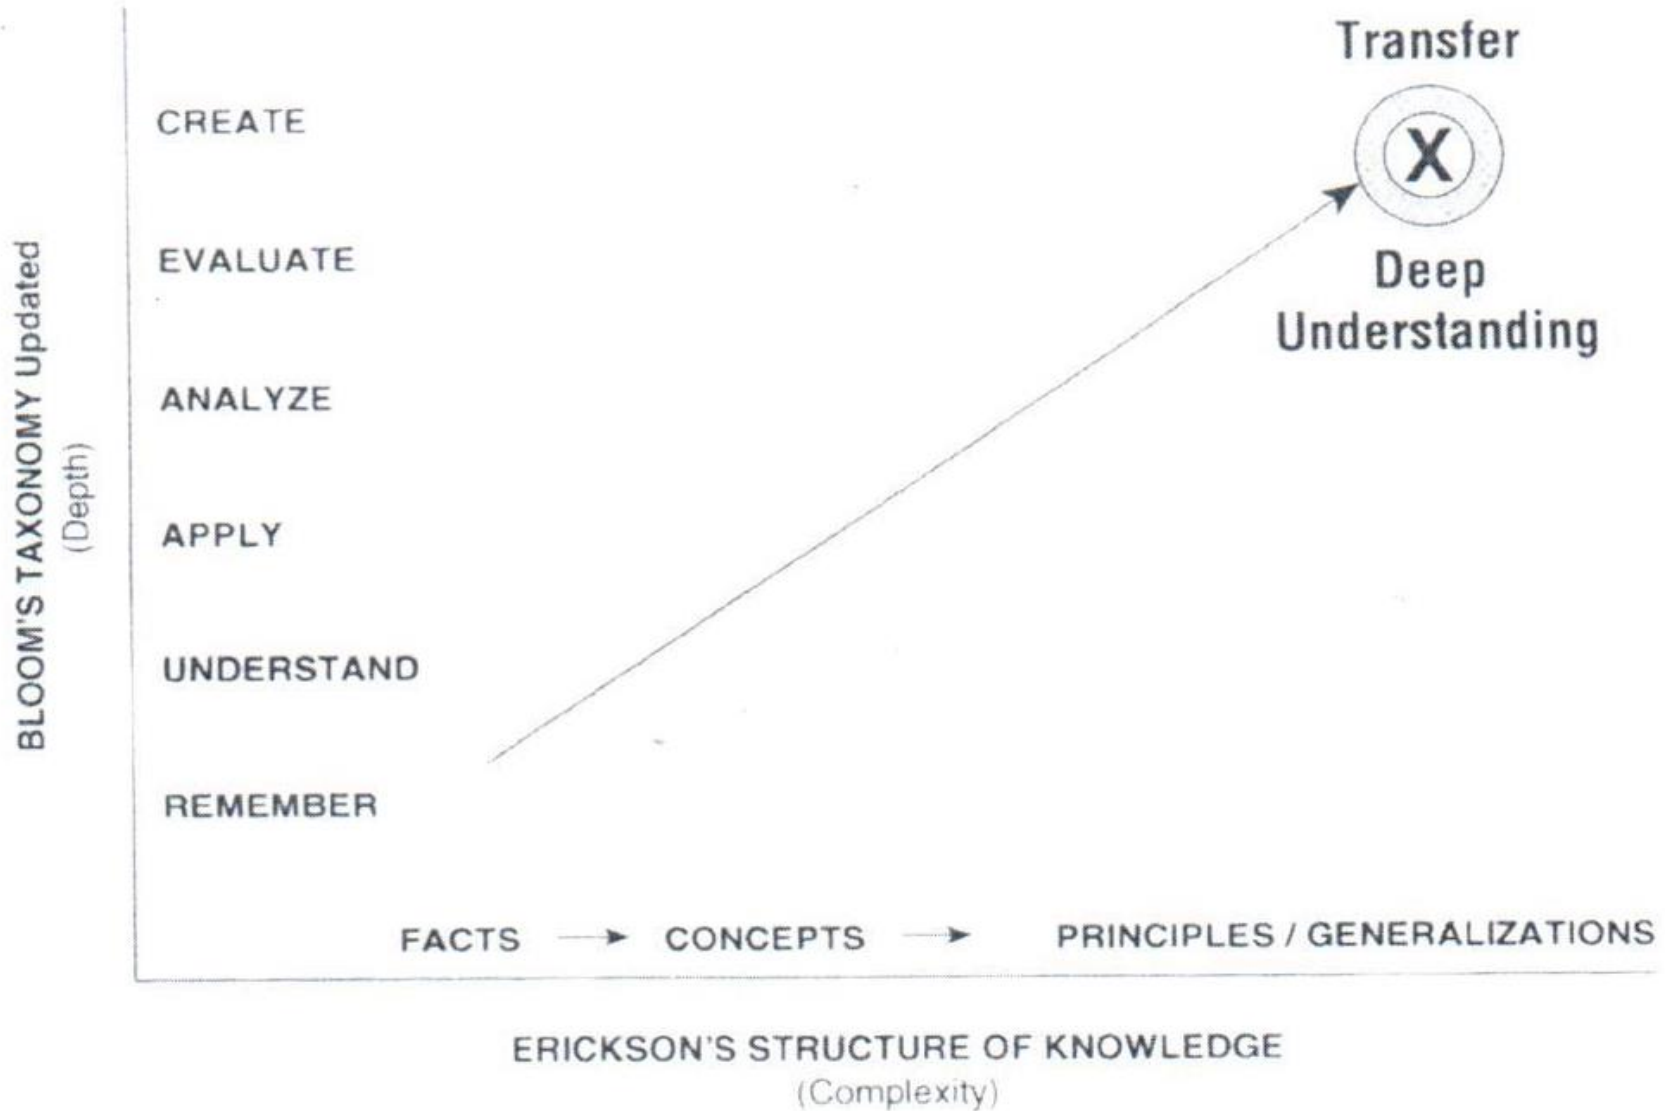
BLOOM'S TAXONOMY Updated
(Depth)

CREATE

EVALUATE

ANALYZE

APPLY

UNDERSTAND

REMEMBER

Transfer

X

Deep Understanding

FACTS → CONCEPTS → PRINCIPLES / GENERALIZATIONS

ERICKSON'S STRUCTURE OF KNOWLEDGE
(Complexity)